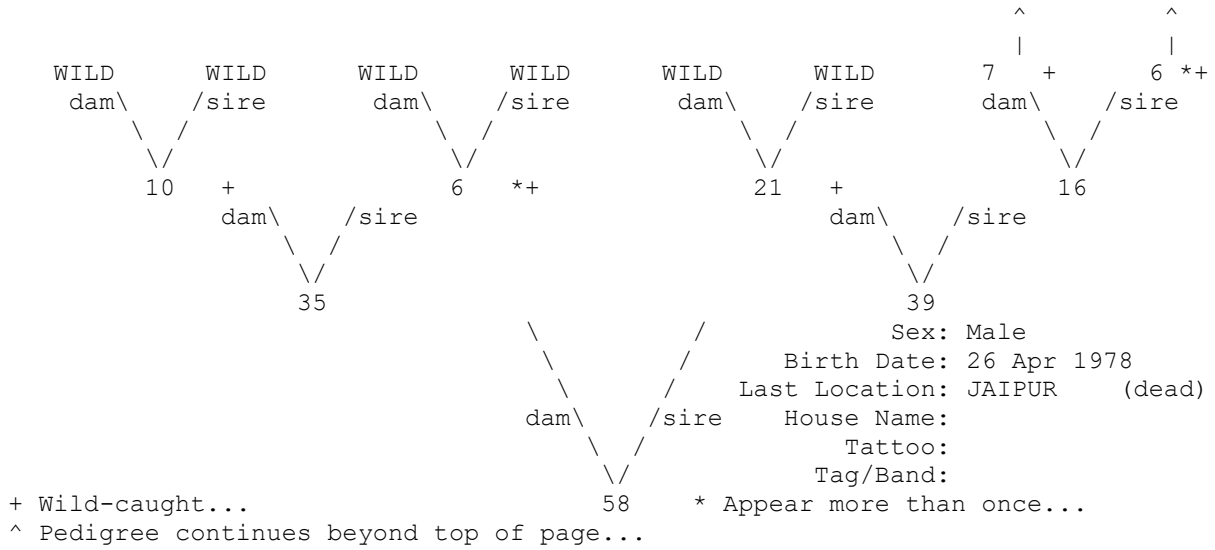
^ ^
| |
WILD WILD WILD WILD WILD WILD 7 + 6 *+
dam\ /sire dam\ /sire dam\ /sire dam\ /sire
\ / \ / \ / \ /
\/ \/ \/ \/
10 + 6 *+ 21 + 16
dam\ /sire dam\ /sire
\ / \ /
\/ \/
35 39
\ / Sex: Male
\ / Birth Date: 26 Apr 1978
\ / Last Location: JAIPUR (dead)
dam\ /sire House Name:
\ / Tattoo:
\/ Tag/Band:
+ Wild-caught... 58 * Appear more than once...
^ Pedigree continues beyond top of page...